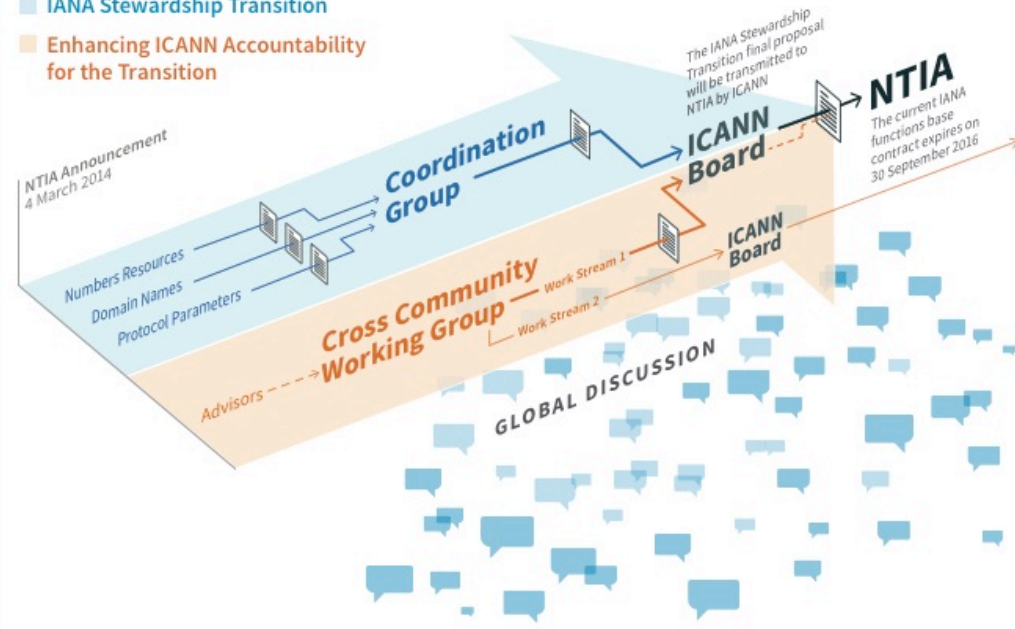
IANA Stewardship Transition

Enhancing ICANN Accountability for the Transition

The IANA Stewardship Transition final proposal will be transmitted to NTIA by ICANN

NTIA

The current IANA functions base contract expires on 30 September 2016

NTIA Announcement
4 March 2014

Coordination Group

ICANN Board

Numbers Resources

Domain Names

Protocol Parameters

Work Stream 1

ICANN Board

Cross Community Working Group

Work Stream 2

Advisors

GLOBAL DISCUSSION